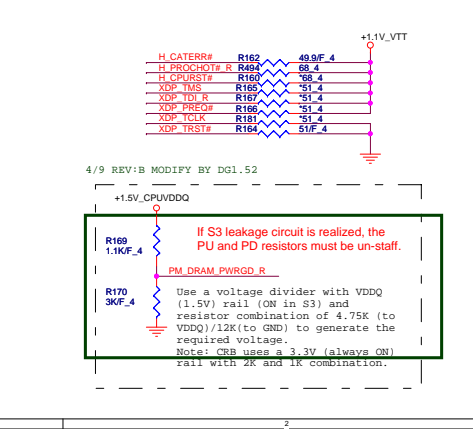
+1.1V_VTT

H_CATERR# R162 49.9/F_4
H_PROCHOT#_R R494 68_4
H_CPURST# R160 *68_4
XDP_TMS R165 *51_4
XDP_TDI_R R167 *51_4
XDP_PREQ# R166 *51_4
XDP_TCLK R181 *51_4
XDP_TRST# R164 51/F_4

4/9 REV:B MODIFY BY DG1.52

+1.5V_CPUVDDQ

If S3 leakage circuit is realized, the PU and PD resistors must be un-staff.

R169
1.1K/F_4

PM_DRAM_PWRGD_R

R170
3K/F_4

Use a voltage divider with VDDQ (1.5V) rail (ON in S3) and resistor combination of 4.75K (to VDDQ)/12K(to GND) to generate the required voltage.
Note: CRB uses a 3.3V (always ON) rail with 2K and 1K combination.

2